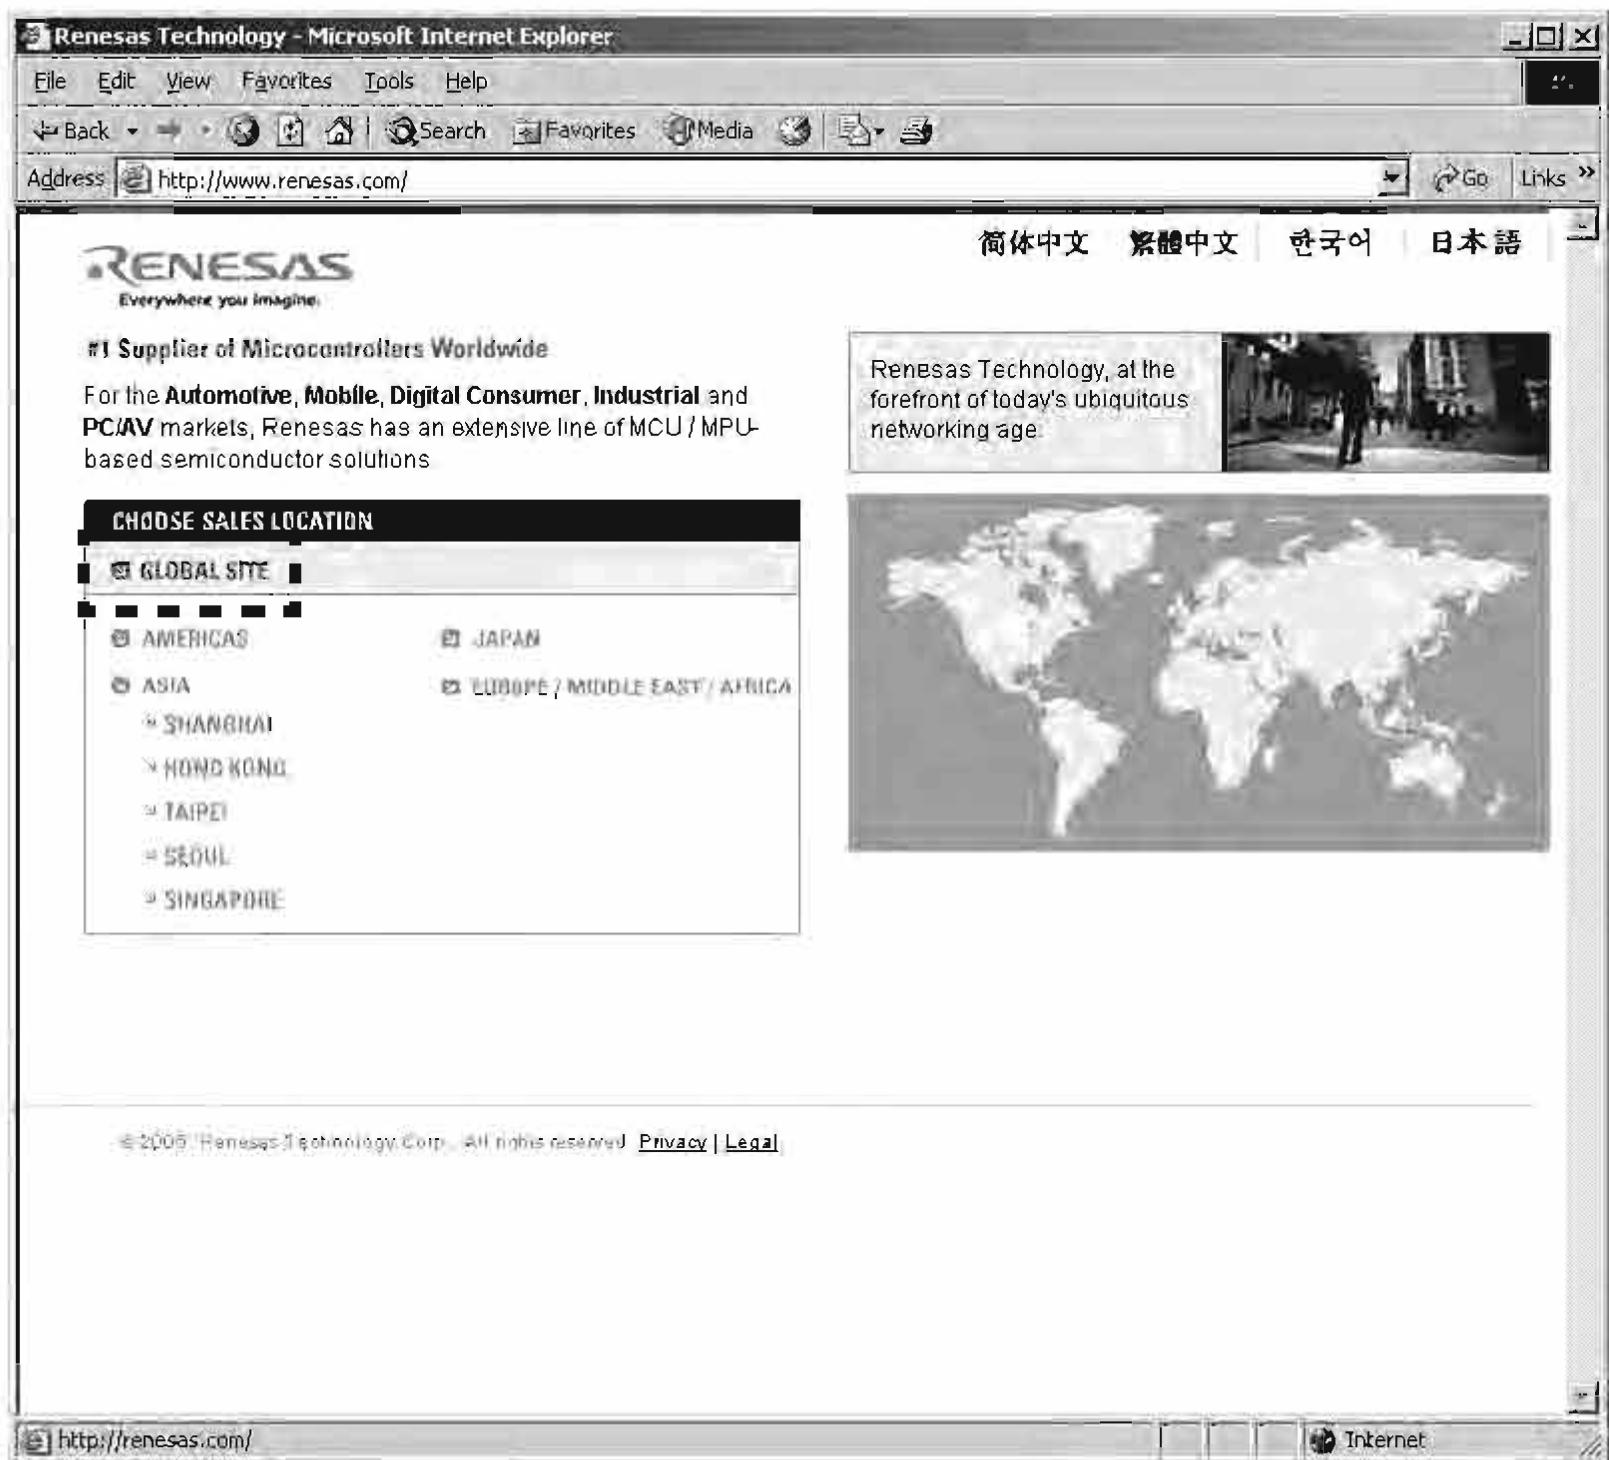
Renesas Technology - Microsoft Internet Explorer

File Edit View Favorites Tools Help

Back Search Favorites Media

Address http://www.renesas.com/ Go Links »

RENESAS
Everywhere you imagine.

简体中文 繁體中文 한국어 日本語

#1 Supplier of Microcontrollers Worldwide

For the **Automotive**, **Mobile**, **Digital Consumer**, **Industrial** and **PC/AV** markets, Renesas has an extensive line of MCU / MPU-based semiconductor solutions

Renesas Technology, at the forefront of today's ubiquitous networking age

CHOOSE SALES LOCATION

GLOBAL SITE

AMERICAS

JAPAN

ASIA

EUROPE / MIDDLE EAST / AFRICA

SHANGHAI

HONG KONG

TAIPEI

SEOUL

SINGAPORE

© 2005 Renesas Technology Corp., All rights reserved. Privacy | Legal

http://renesas.com/

Internet